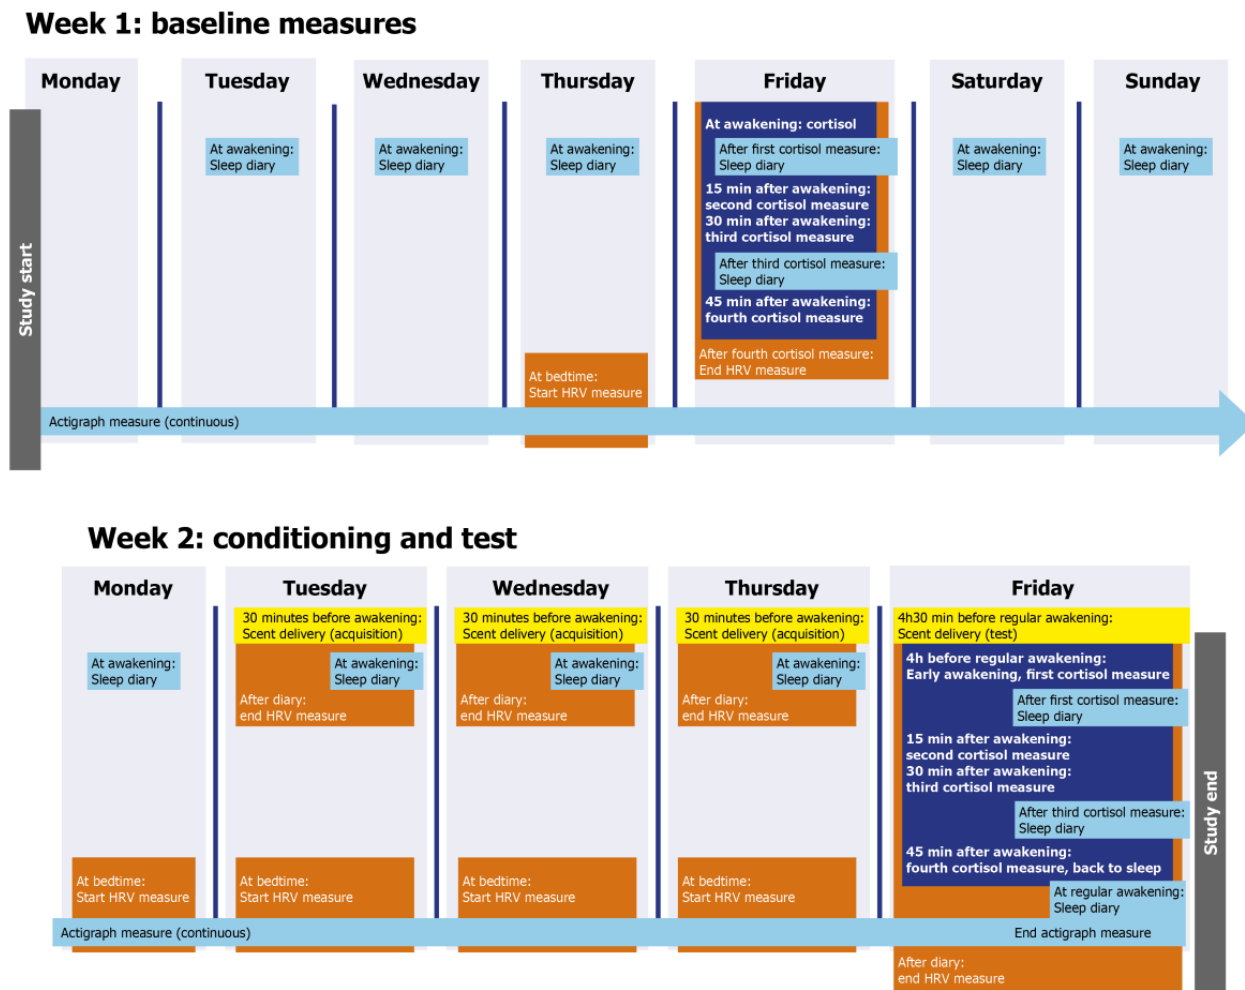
Week 1: baseline measures

Study start

Monday

Tuesday

At awakening: Sleep diary

Wednesday

At awakening: Sleep diary

Thursday

At awakening: Sleep diary

At bedtime: Start HRV measure

Friday

At awakening: cortisol

After first cortisol measure: Sleep diary

15 min after awakening: second cortisol measure

30 min after awakening: third cortisol measure

After third cortisol measure: Sleep diary

45 min after awakening: fourth cortisol measure

After fourth cortisol measure: End HRV measure

Saturday

At awakening: Sleep diary

Sunday

At awakening: Sleep diary

Actigraph measure (continuous)

Week 2: conditioning and test

Monday

At awakening: Sleep diary

At bedtime: Start HRV measure

Tuesday

30 minutes before awakening: Scent delivery (acquisition)

At awakening: Sleep diary

After diary: end HRV measure

At bedtime: Start HRV measure

Wednesday

30 minutes before awakening: Scent delivery (acquisition)

At awakening: Sleep diary

After diary: end HRV measure

At bedtime: Start HRV measure

Thursday

30 minutes before awakening: Scent delivery (acquisition)

At awakening: Sleep diary

After diary: end HRV measure

At bedtime: Start HRV measure

Friday

4h30 min before regular awakening: Scent delivery (test)

4h before regular awakening: Early awakening, first cortisol measure

After first cortisol measure: Sleep diary

15 min after awakening: second cortisol measure

30 min after awakening: third cortisol measure

After third cortisol measure: Sleep diary

45 min after awakening: fourth cortisol measure, back to sleep

At regular awakening: Sleep diary

Actigraph measure (continuous)

End actigraph measure

After diary: end HRV measure

Study end